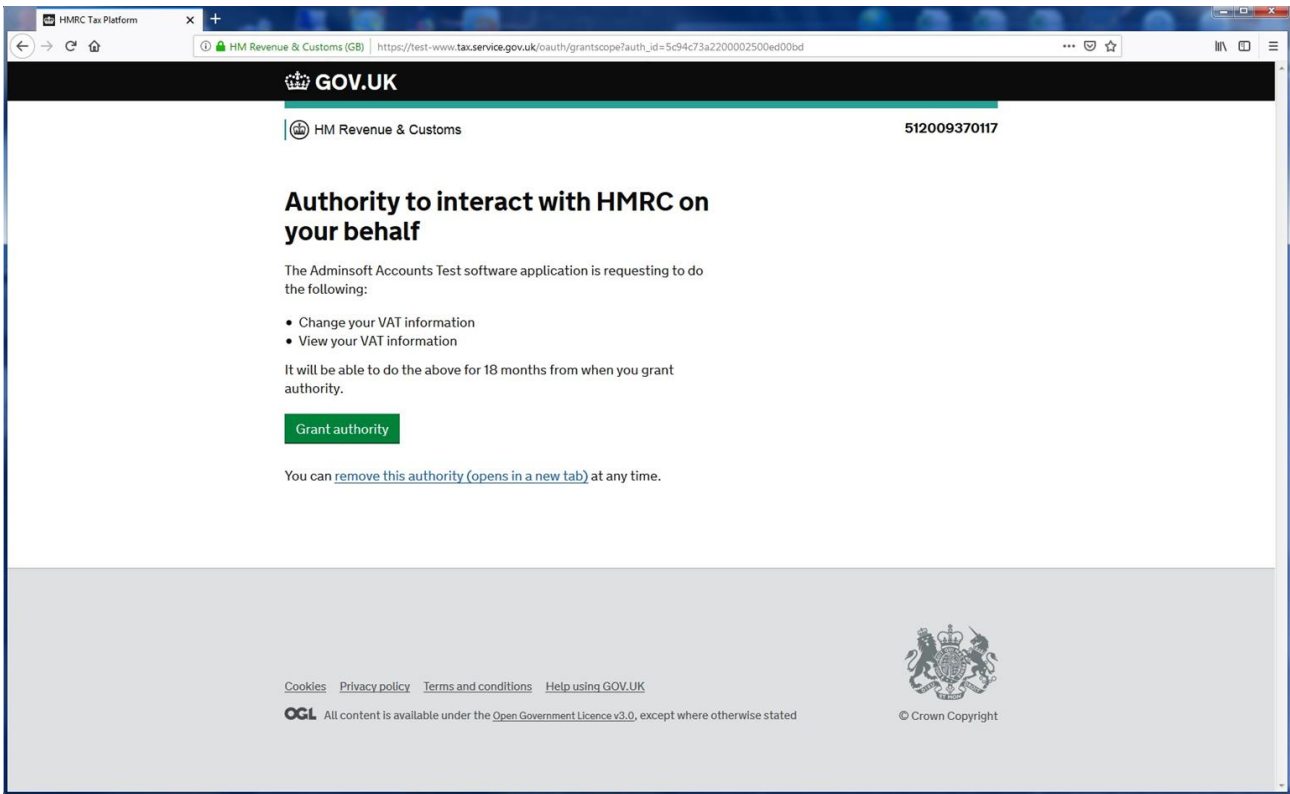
HMRC Tax Platform

HM Revenue & Customs (GB) https://test-www.tax.service.gov.uk/oauth/grantscope?auth_id=5c94c73a2200002500ed00bd

GOV.UK

HM Revenue & Customs

512009370117

Authority to interact with HMRC on your behalf

The Adminsoft Accounts Test software application is requesting to do the following:

- Change your VAT information
- View your VAT information

It will be able to do the above for 18 months from when you grant authority.

Grant authority

You can remove this authority (opens in a new tab) at any time.

Cookies Privacy policy Terms and conditions Help using GOV.UK

OGL All content is available under the Open Government Licence v3.0, except where otherwise stated

© Crown Copyright